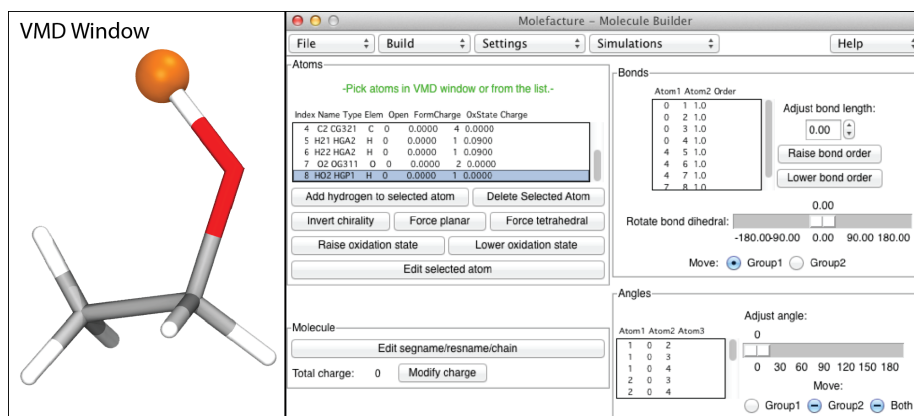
VMD Window

Molefacture - Molecule Builder

File | Build | Settings | Simulations | Help

Atoms

-Pick atoms in VMD window or from the list.-

Index Name Type Elem Open FormCharge OxState Charge
4 C2 CG321 C 0 0.0000 4 0.0000
5 H21 HGA2 H 0 0.0000 1 0.0900
6 H22 HGA2 H 0 0.0000 1 0.0900
7 O2 OG311 O 0 0.0000 2 0.0000
8 HO2 HGP1 H 0 0.0000 1 0.0000

Add hydrogen to selected atom | Delete Selected Atom
Invert chirality | Force planar | Force tetrahedral
Raise oxidation state | Lower oxidation state
Edit selected atom

Molecule
Edit segname/resname/chain
Total charge: 0 Modify charge

Bonds
Atom1 Atom2 Order
0 1 1.0
0 2 1.0
0 3 1.0
0 4 1.0
4 5 1.0
4 6 1.0
4 7 1.0
7 8 1.0

Adjust bond length:
0.00
Raise bond order
Lower bond order

0.00
Rotate bond dihedral:
-180.00-90.00 0.00 90.00 180.00
Move: Group1 Group2

Angles
Atom1 Atom2 Atom3
1 0 2
1 0 3
1 0 4
2 0 3
2 0 4

Adjust angle:
0
0 30 60 90 120 150 180
Move:
Group1 Group2 Both